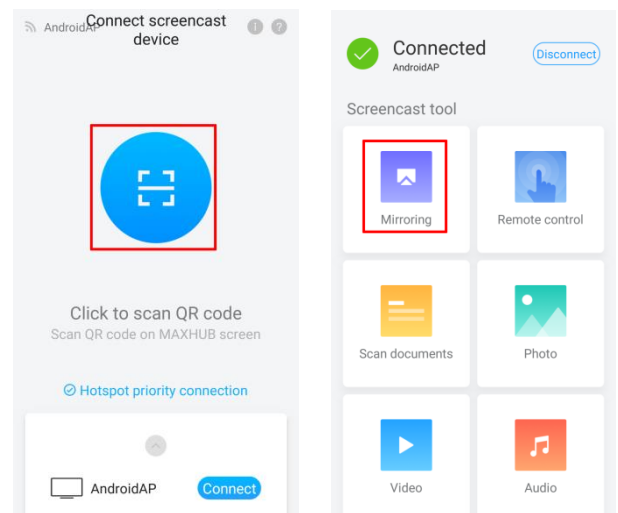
AndroidAP Connect screencast device

Click to scan QR code
Scan QR code on MAXHUB screen

Hotspot priority connection

AndroidAP Connect

Connected
AndroidAP
Disconnect

Screencast tool

Mirroring
Remote control
Scan documents
Photo
Video
Audio